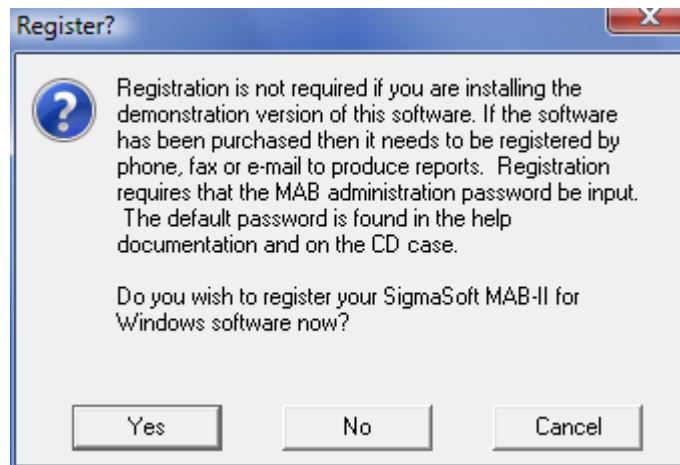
Register?

Registration is not required if you are installing the demonstration version of this software. If the software has been purchased then it needs to be registered by phone, fax or e-mail to produce reports. Registration requires that the MAB administration password be input. The default password is found in the help documentation and on the CD case.

Do you wish to register your SigmaSoft MAB-II for Windows software now?

Yes
No
Cancel